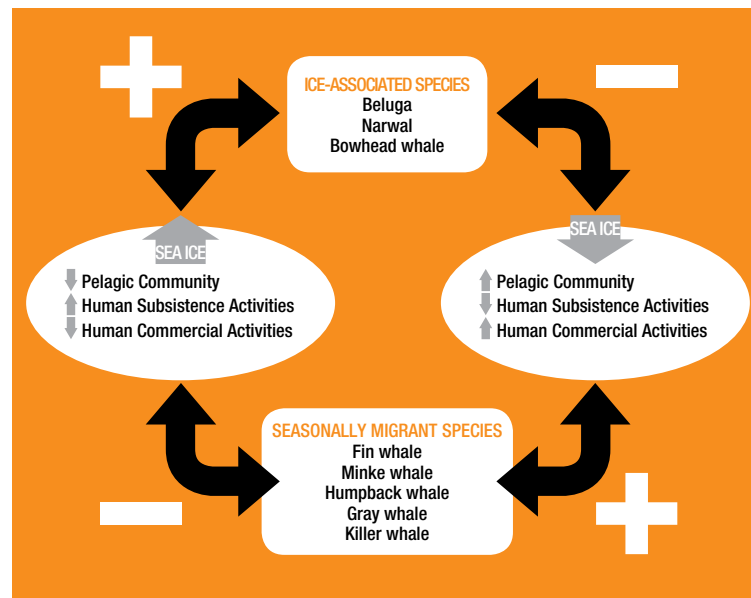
ICE-ASSOCIATED SPECIES
Beluga
Narwal
Bowhead whale

SEA ICE

Pelagic Community
Human Subsistence Activities
Human Commercial Activities

SEA ICE

Pelagic Community
Human Subsistence Activities
Human Commercial Activities

SEASONALLY MIGRANT SPECIES
Fin whale
Minke whale
Humpback whale
Gray whale
Killer whale